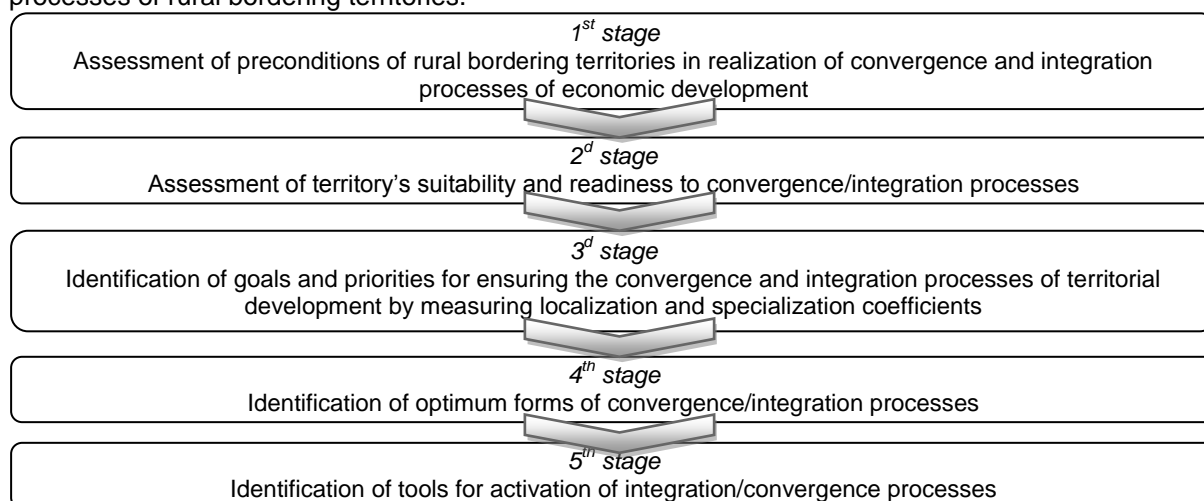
processes of rural bordering territories.

$1^{st}$ stage
Assessment of preconditions of rural bordering territories in realization of convergence and integration processes of economic development

$2^{d}$ stage
Assessment of territory's suitability and readiness to convergence/integration processes

$3^{d}$ stage
Identification of goals and priorities for ensuring the convergence and integration processes of territorial development by measuring localization and specialization coefficients

$4^{th}$ stage
Identification of optimum forms of convergence/integration processes

$5^{th}$ stage
Identification of tools for activation of integration/convergence processes